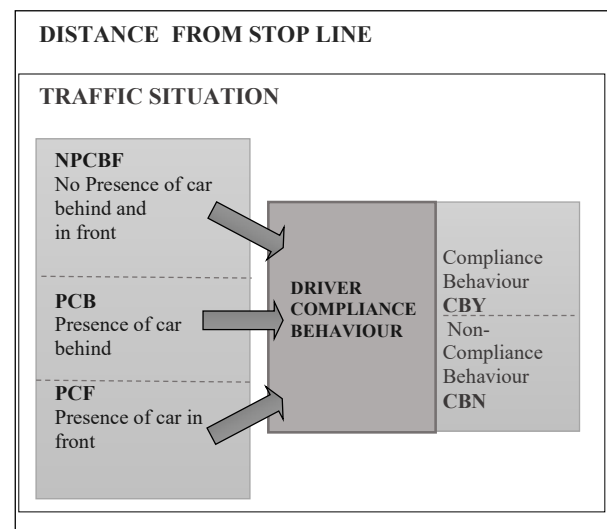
DISTANCE FROM STOP LINE

TRAFFIC SITUATION

NPCBF
No Presence of car behind and in front

PCB
Presence of car behind

PCF
Presence of car in front

DRIVER COMPLIANCE BEHAVIOUR

Compliance Behaviour
CBY

Non-Compliance Behaviour
CBN